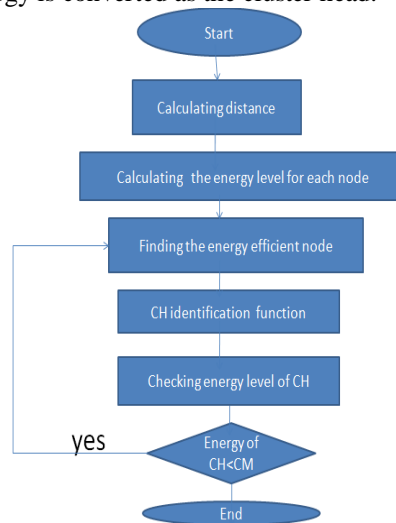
gy is converted as the cluster head.

Start

Calculating distance

Calculating the energy level for each node

Finding the energy efficient node

CH identification function

Checking energy level of CH

yes

Energy of CH<CM

End